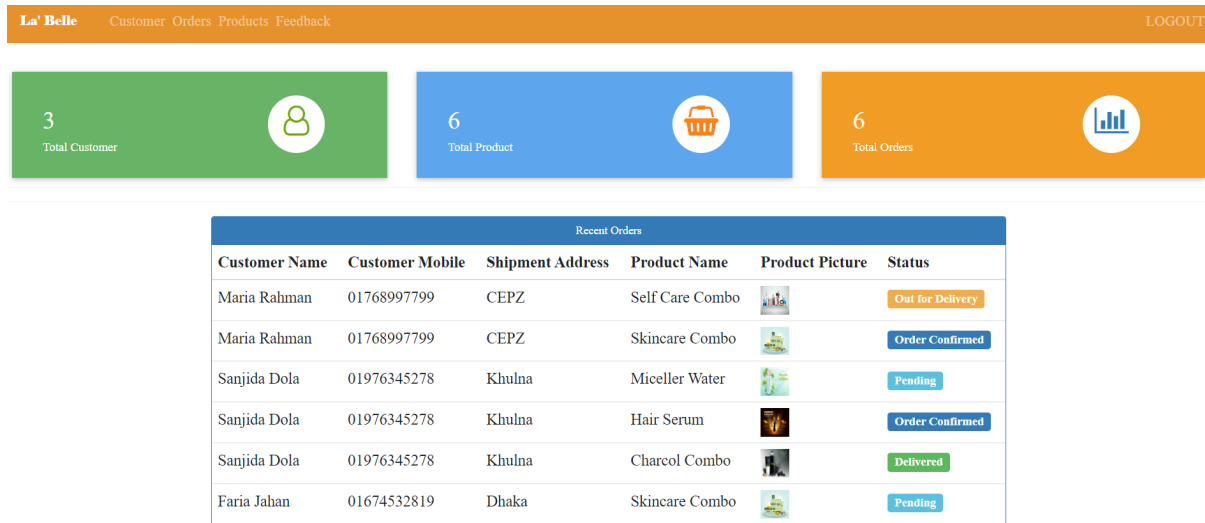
La' Belle Customer Orders Products Feedback LOGOUT

3
Total Customer

6
Total Product

6
Total Orders

Recent Orders

| Customer Name | Customer Mobile | Shipment Address | Product Name | Product Picture | Status |
|---|---|---|---|---|---|
| Maria Rahman | 01768997799 | CEPZ | Self Care Combo | | Out for Delivery |
| Maria Rahman | 01768997799 | CEPZ | Skincare Combo | | Order Confirmed |
| Sanjida Dola | 01976345278 | Khulna | Miceller Water | | Pending |
| Sanjida Dola | 01976345278 | Khulna | Hair Serum | | Order Confirmed |
| Sanjida Dola | 01976345278 | Khulna | Charcol Combo | | Delivered |
| Faria Jahan | 01674532819 | Dhaka | Skincare Combo | | Pending |